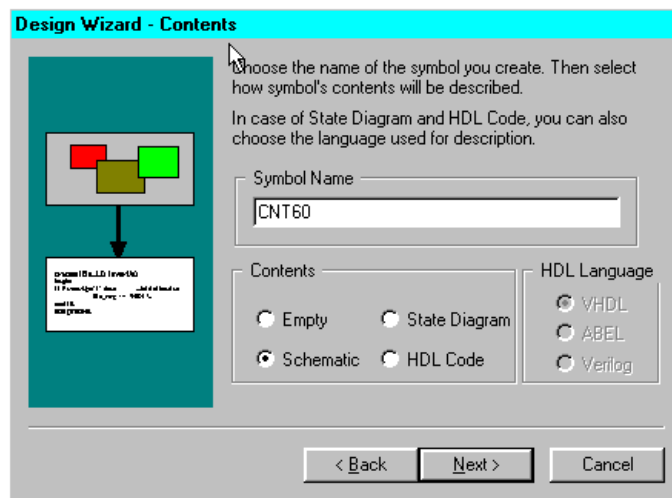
Design Wizard - Contents

Choose the name of the symbol you create. Then select how symbol's contents will be described.

In case of State Diagram and HDL Code, you can also choose the language used for description.

Symbol Name

CNT60

Contents

Empty

State Diagram

Schematic

HDL Code

HDL Language

VHDL

ABEL

Verilog

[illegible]

< Back

Next >

Cancel